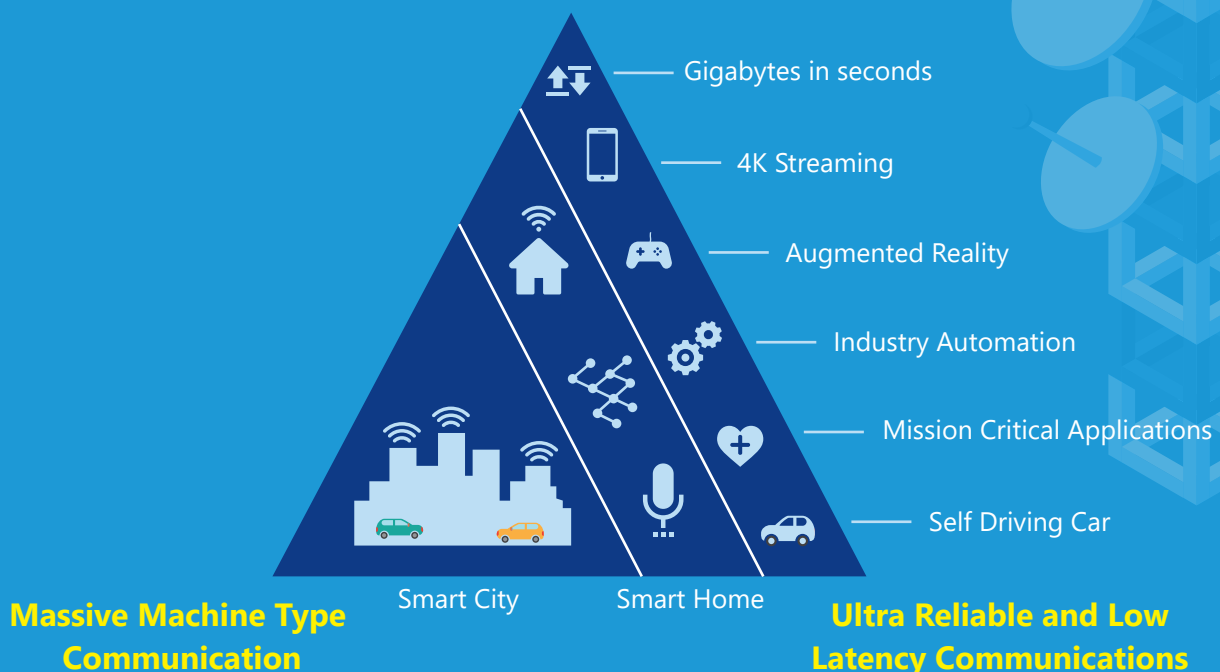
Gigabytes in seconds

4K Streaming

Augmented Reality

Industry Automation

Mission Critical Applications

Self Driving Car

Smart City

Smart Home

Massive Machine Type Communication

Ultra Reliable and Low Latency Communications